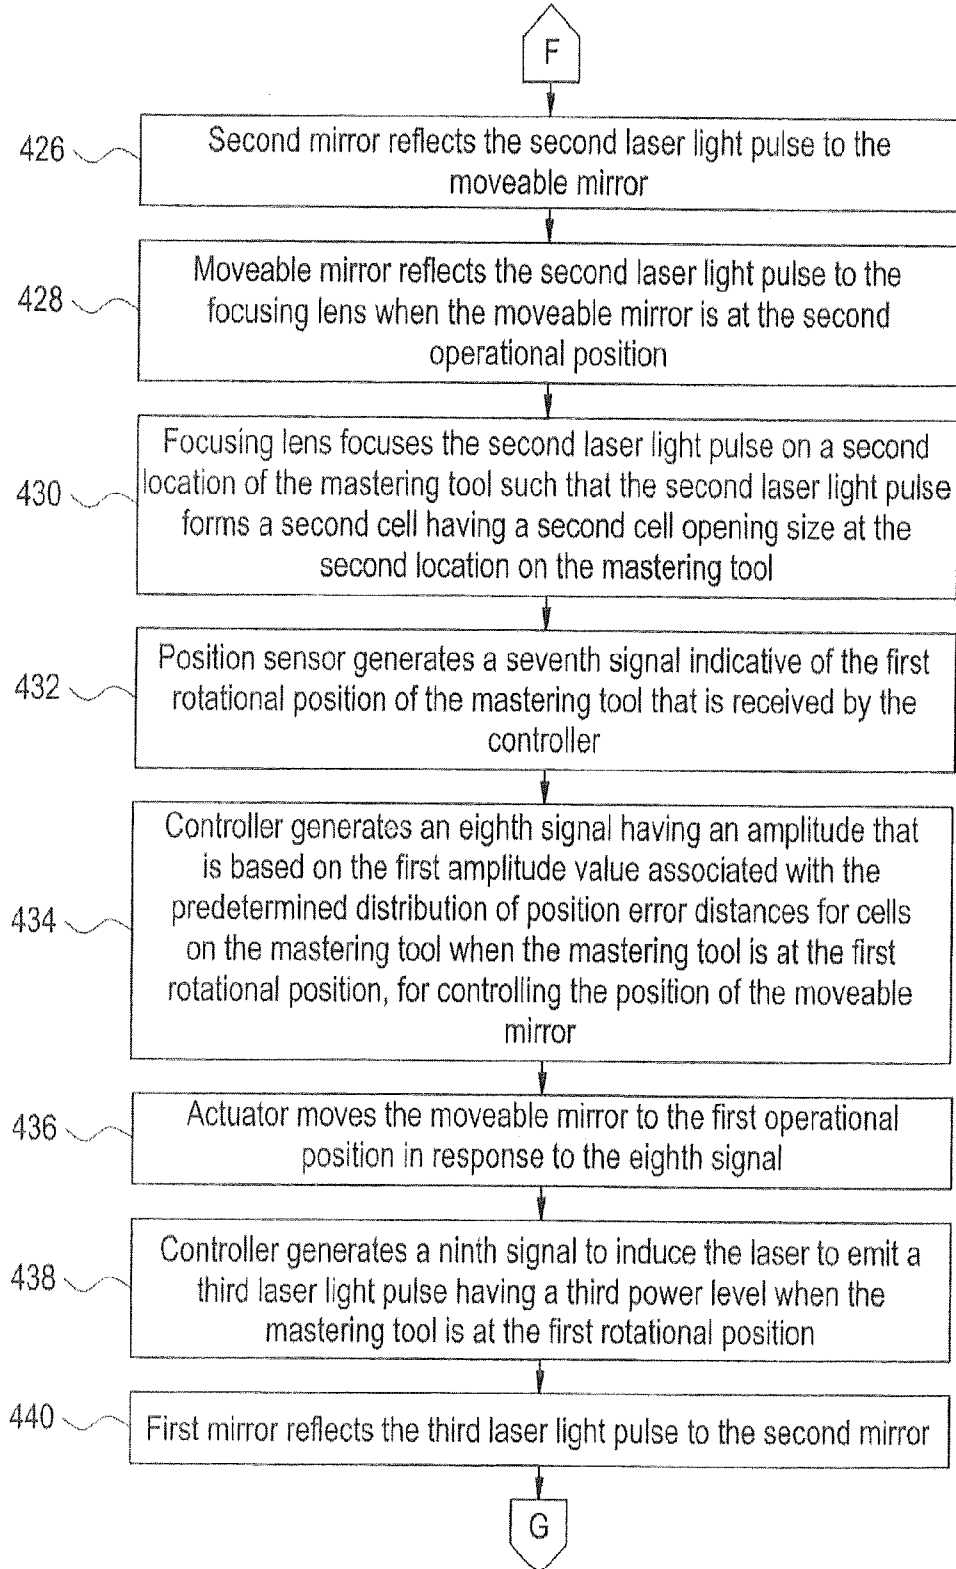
F

426 Second mirror reflects the second laser light pulse to the moveable mirror

428 Moveable mirror reflects the second laser light pulse to the focusing lens when the moveable mirror is at the second operational position

430 Focusing lens focuses the second laser light pulse on a second location of the mastering tool such that the second laser light pulse forms a second cell having a second cell opening size at the second location on the mastering tool

432 Position sensor generates a seventh signal indicative of the first rotational position of the mastering tool that is received by the controller

434 Controller generates an eighth signal having an amplitude that is based on the first amplitude value associated with the predetermined distribution of position error distances for cells on the mastering tool when the mastering tool is at the first rotational position, for controlling the position of the moveable mirror

436 Actuator moves the moveable mirror to the first operational position in response to the eighth signal

438 Controller generates a ninth signal to induce the laser to emit a third laser light pulse having a third power level when the mastering tool is at the first rotational position

440 First mirror reflects the third laser light pulse to the second mirror

G